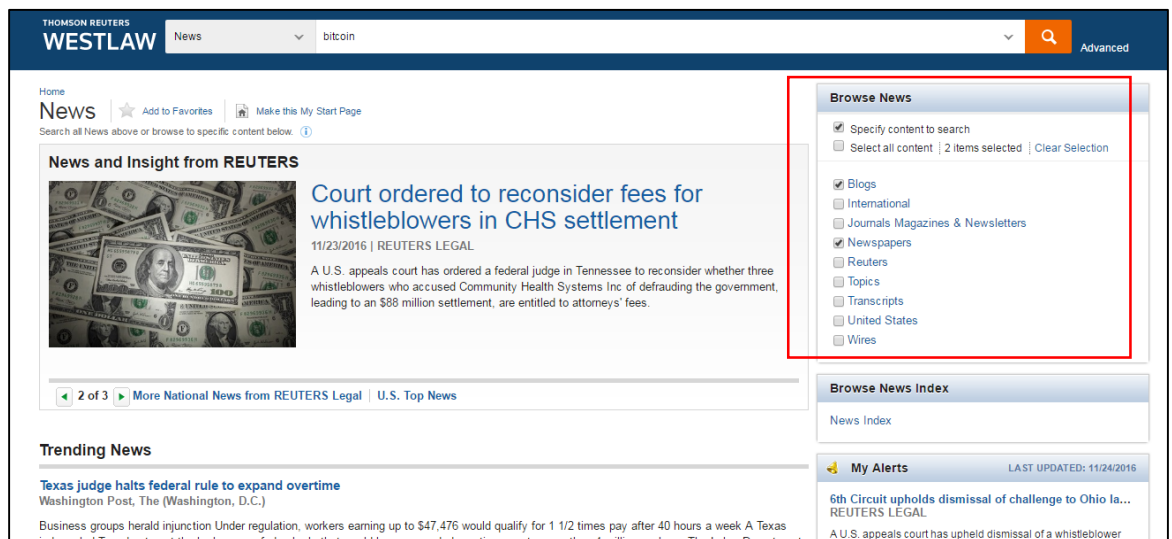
THOMSON REUTERS
WESTLAW

News

bitcoin

Advanced

Home
News
Add to Favorites
Make this My Start Page
Search all News above or browse to specific content below.

News and Insight from REUTERS

Court ordered to reconsider fees for whistleblowers in CHS settlement
11/23/2016 | REUTERS LEGAL
A U.S. appeals court has ordered a federal judge in Tennessee to reconsider whether three whistleblowers who accused Community Health Systems Inc of defrauding the government, leading to an $88 million settlement, are entitled to attorneys' fees.

2 of 3 More National News from REUTERS Legal | U.S. Top News

Trending News

Texas judge halts federal rule to expand overtime
Washington Post, The (Washington, D.C.)
Business groups herald injunction Under regulation, workers earning up to $47,476 would qualify for 1 1/2 times pay after 40 hours a week A Texas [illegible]

Browse News
Specify content to search
Select all content | 2 items selected | Clear Selection
Blogs
International
Journals Magazines & Newsletters
Newspapers
Reuters
Topics
Transcripts
United States
Wires

Browse News Index
News Index

My Alerts
LAST UPDATED: 11/24/2016
6th Circuit upholds dismissal of challenge to Ohio la...
REUTERS LEGAL
A U.S. appeals court has upheld dismissal of a whistleblower